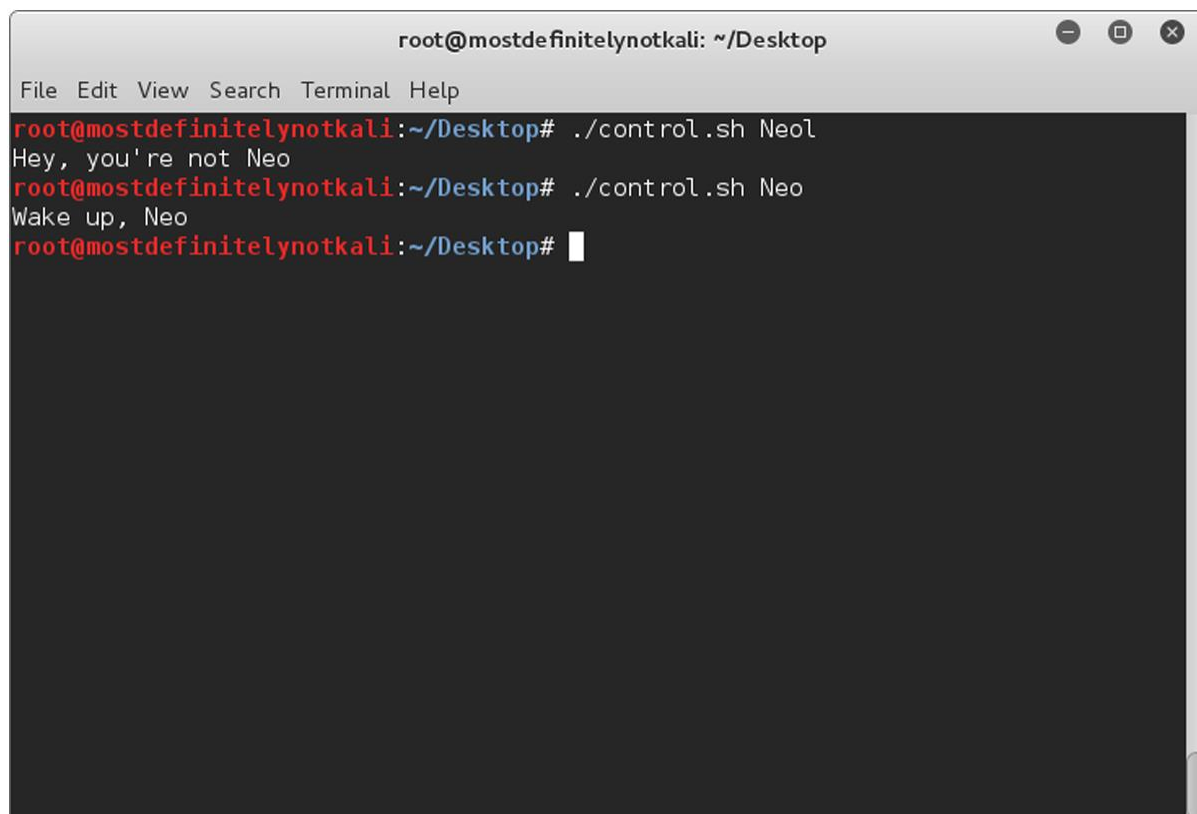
root@mostdefinitelynotkali: ~/Desktop

File Edit View Search Terminal Help

root@mostdefinitelynotkali:~/Desktop# ./control.sh Neol
Hey, you're not Neo
root@mostdefinitelynotkali:~/Desktop# ./control.sh Neo
Wake up, Neo
root@mostdefinitelynotkali:~/Desktop#